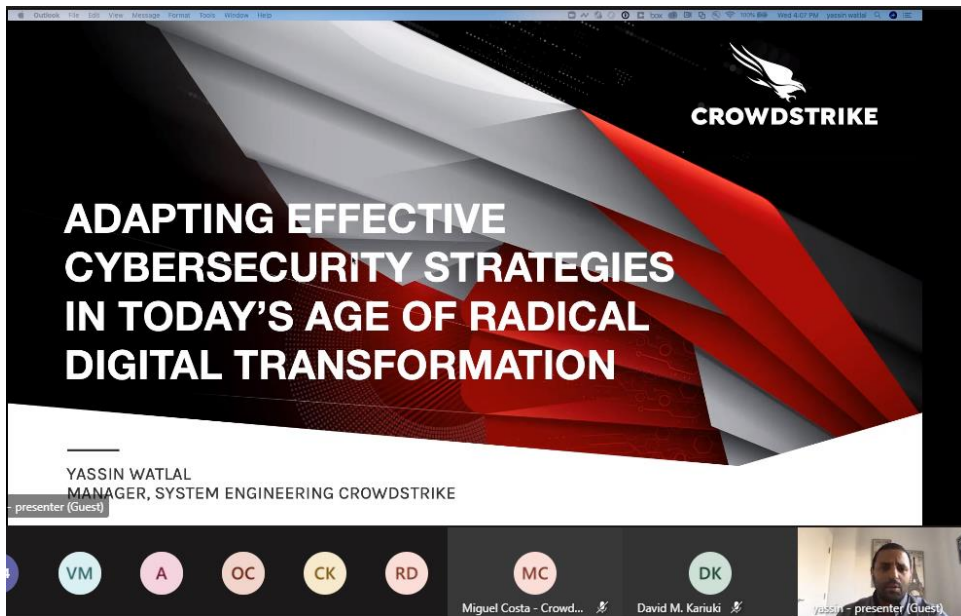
Outlook File Edit View Message Format Tools Window Help

100% Wed 4:07 PM yassin watlal

CROWDSTRIKE

ADAPTING EFFECTIVE CYBERSECURITY STRATEGIES IN TODAY'S AGE OF RADICAL DIGITAL TRANSFORMATION

YASSIN WATLAL
MANAGER, SYSTEM ENGINEERING CROWDSTRIKE

- presenter (Guest)

VM A OC CK RD MC DK

Miguel Costa - Crowd...

David M. Kariuki

yassin - presenter (Guest)